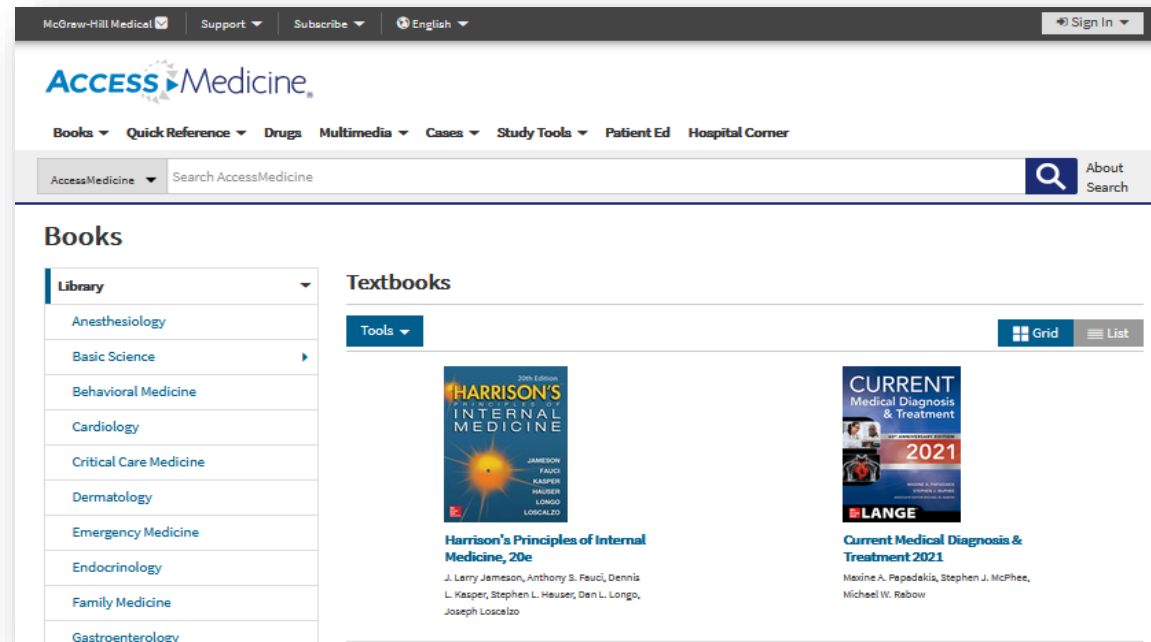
McGraw-Hill Medical Support Subscribe English Sign In

ACCESS Medicine

Books Quick Reference Drugs Multimedia Cases Study Tools Patient Ed Hospital Corner

AccessMedicine Search AccessMedicine About Search

Books

Library
Anesthesiology
Basic Science
Behavioral Medicine
Cardiology
Critical Care Medicine
Dermatology
Emergency Medicine
Endocrinology
Family Medicine
Gastroenterology

Textbooks

Tools Grid List

20th Edition HARRISON'S PRINCIPLES OF INTERNAL MEDICINE JAMESON FAUCI KASPER HAUSER LONGO LOSCALZO

Harrison's Principles of Internal Medicine, 20e
J. Larry Jameson, Anthony S. Fauci, Dennis L. Kasper, Stephen L. Hauser, Dan L. Longo, Joseph Loscalzo

CURRENT Medical Diagnosis & Treatment 2021 LANGE

Current Medical Diagnosis & Treatment 2021
Maxine A. Papadakis, Stephen J. McPhee, Michael W. Rabow